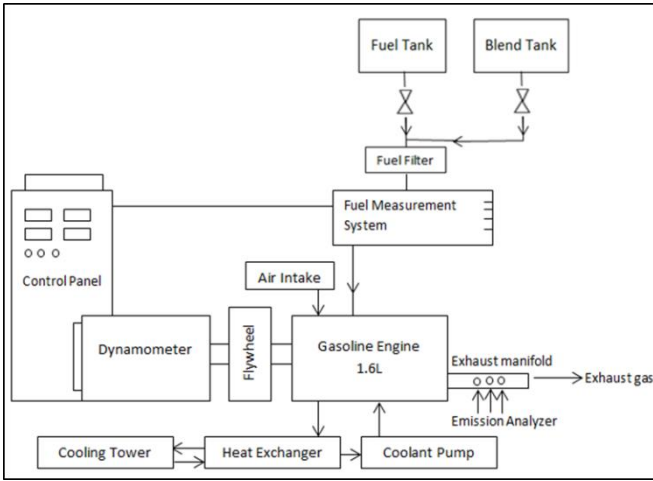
Fuel Tank

Blend Tank

Fuel Filter

Fuel Measurement System

Control Panel

Air Intake

Dynamometer

Flywheel

Gasoline Engine 1.6L

Exhaust manifold

Exhaust gas

Emission Analyzer

Cooling Tower

Heat Exchanger

Coolant Pump